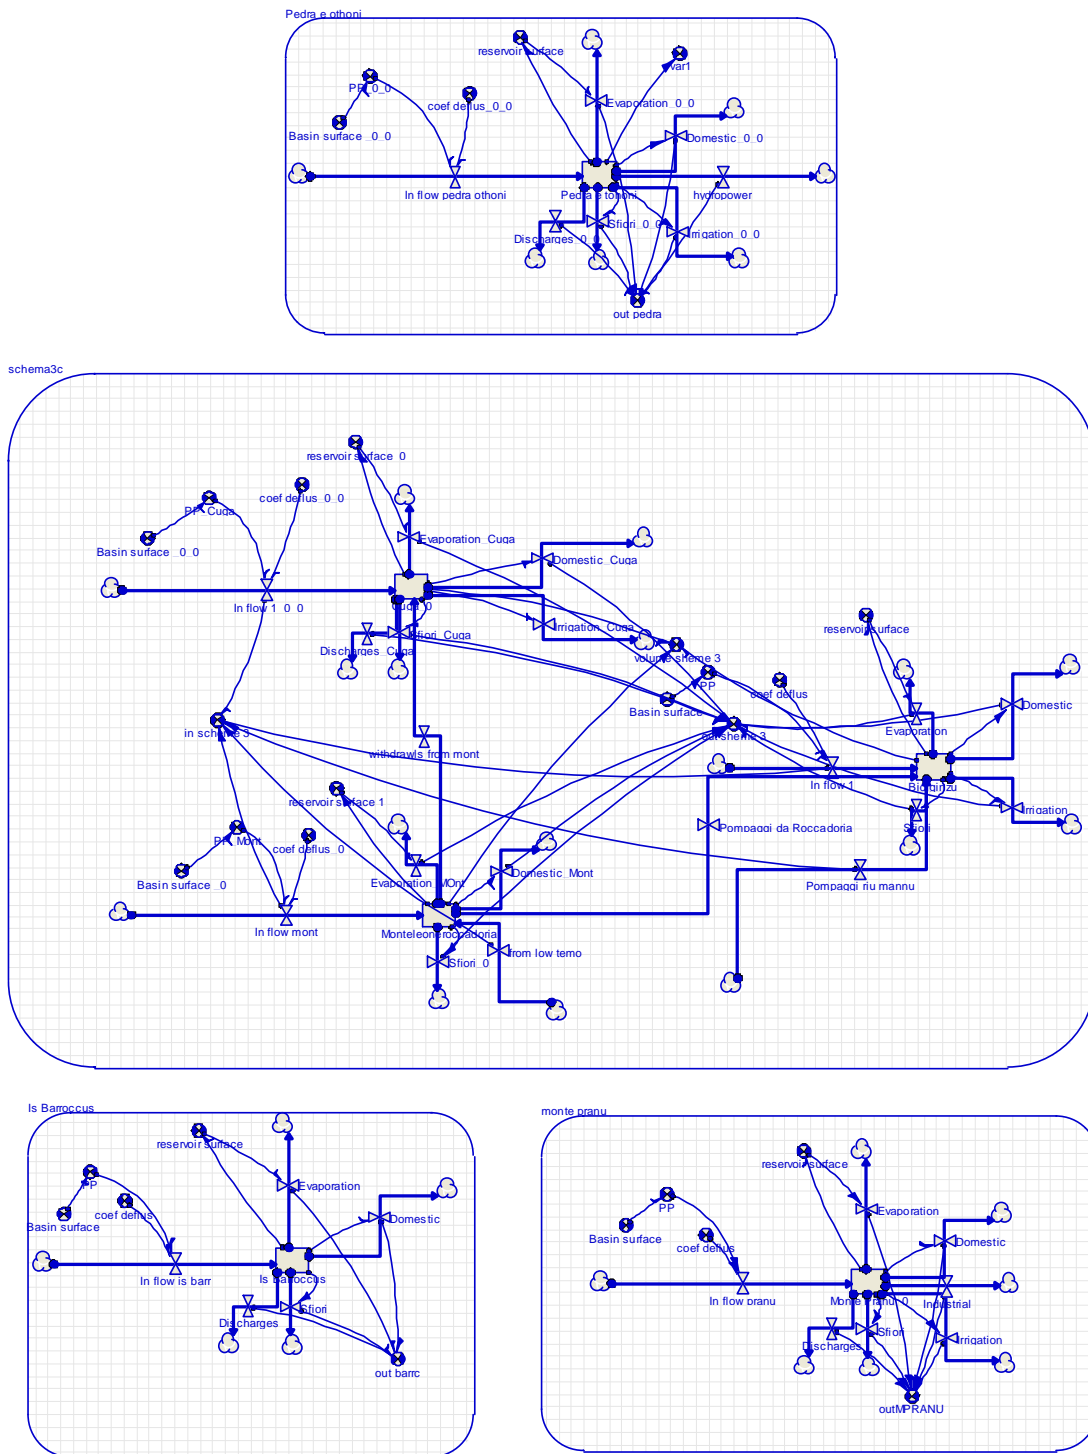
Pedra e othoni

reservoir surface
var1
PP_0_0
coef deflus_0_0
Evaporation_0_0
Basin surface_0_0
Domestic_0_0
In flow pedra othoni
Pedra e tothoni
hydropower
Sfiori_0_0
Discharges_0
Irrigation_0_0
out pedra

schema3c

reservoir surface_0
coef deflus_0_0
PP_Cuga
Basin surface_0_0
Evaporation_Cuga
Domestic_Cuga
In flow 1_0_0
Cuga_0
Irrigation_Cuga
reservoir surface
Sfiori_Cuga
Discharges_Cuga
volume sheme 3
PP
coef deflus
Basin surface
Domestic
in scheme 3
out sheme 3
Evaporation
withdrawls from mont
In flow 1
Bidighinzu
reservoir surface 1
Irrigation
PP_Mont
coef deflus_0
Pompaggi da Roccadoria
Sfiori
Basin surface_0
Evaporation_Mont
Domestic_Mont
Pompaggi riu mannu
In flow mont
Monteleone roccadoria
Sfiori_0
from low temo

Is Barroccus

reservoir surface
PP
Evaporation
coef deflus
Basin surface
Domestic
In flow is barr
Is Barroccus
Sfiori
Discharges
out barrc

monte pranu

reservoir surface
PP
Evaporation
Basin surface
coef deflus
Domestic
In flow pranu
Monte Pranu 0
Industrial
Sfiori
Discharges
Irrigation
outMPRANU